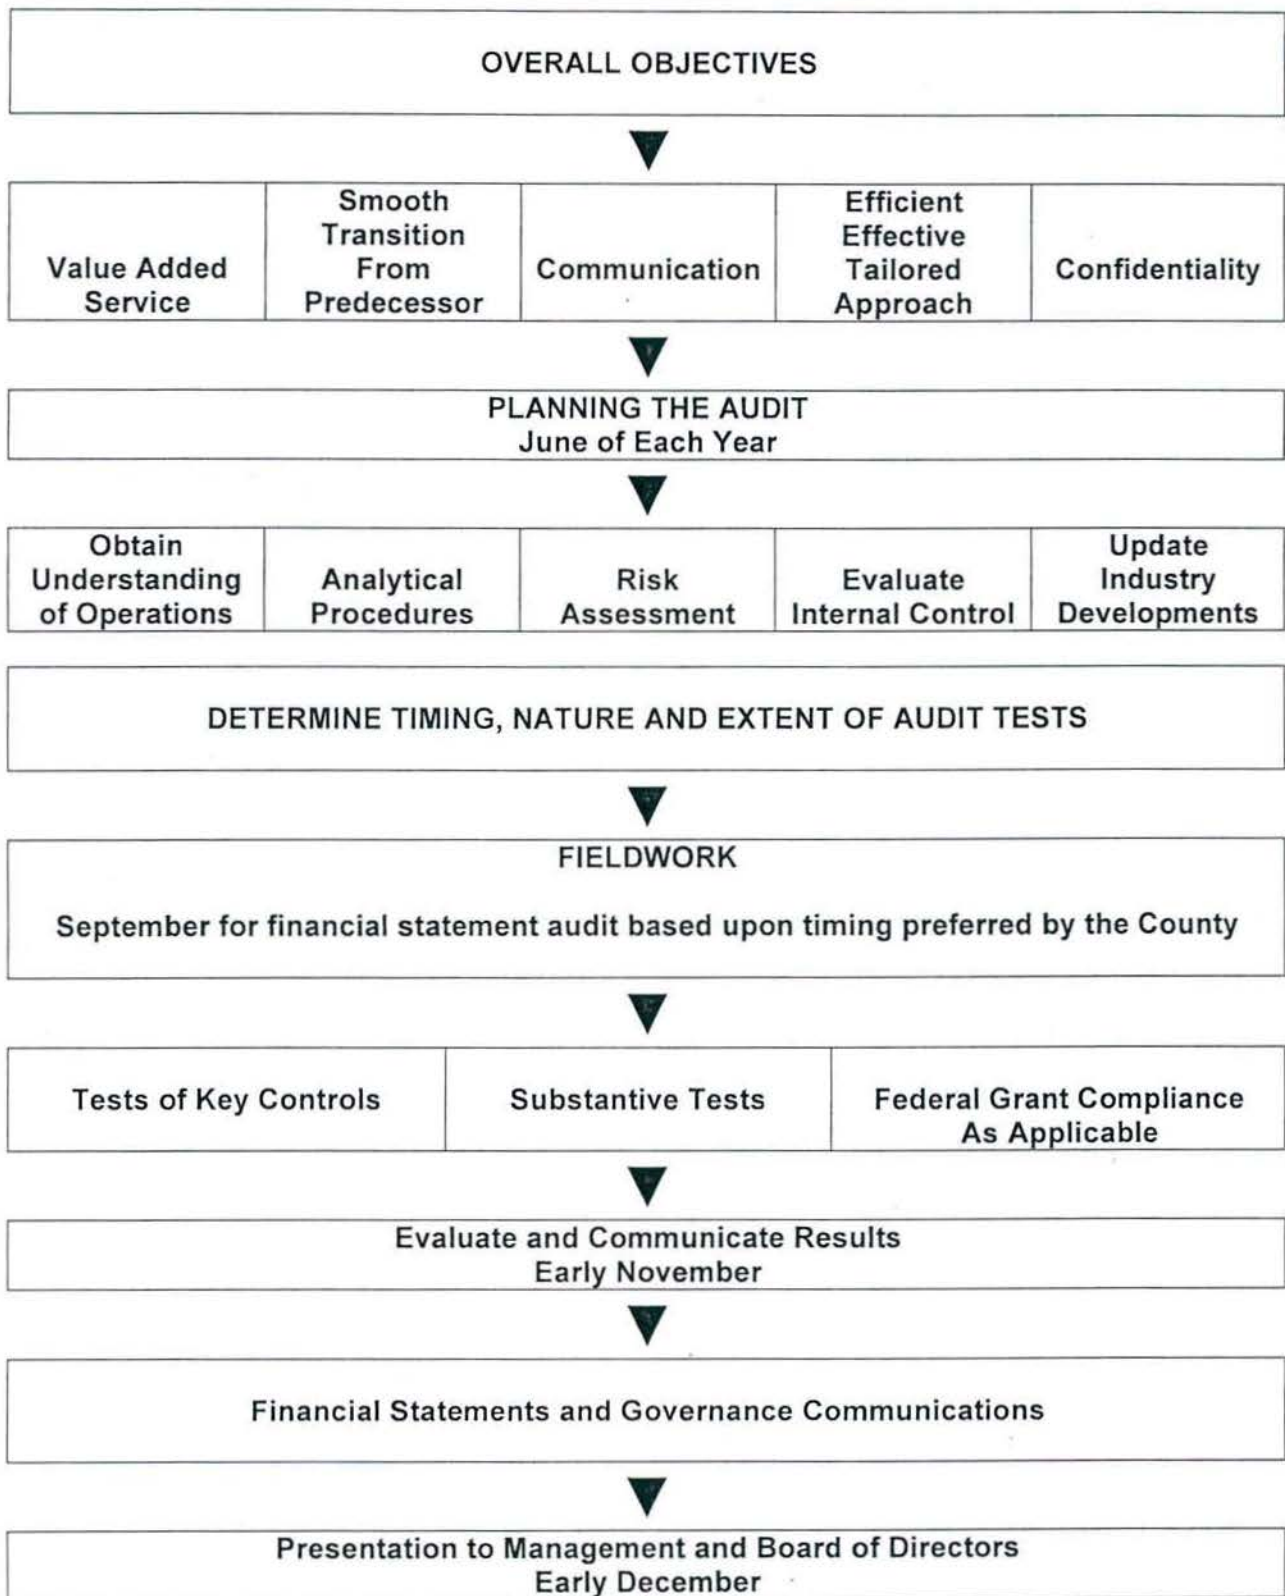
OVERALL OBJECTIVES

| Value Added Service | Smooth Transition From Predecessor | Communication | Efficient Effective Tailored Approach | Confidentiality |
|---|---|---|---|---|

PLANNING THE AUDIT
June of Each Year

| Obtain Understanding of Operations | Analytical Procedures | Risk Assessment | Evaluate Internal Control | Update Industry Developments |
|---|---|---|---|---|

DETERMINE TIMING, NATURE AND EXTENT OF AUDIT TESTS

FIELDWORK

September for financial statement audit based upon timing preferred by the County

| Tests of Key Controls | Substantive Tests | Federal Grant Compliance As Applicable |
|---|---|---|

Evaluate and Communicate Results
Early November

Financial Statements and Governance Communications

Presentation to Management and Board of Directors
Early December